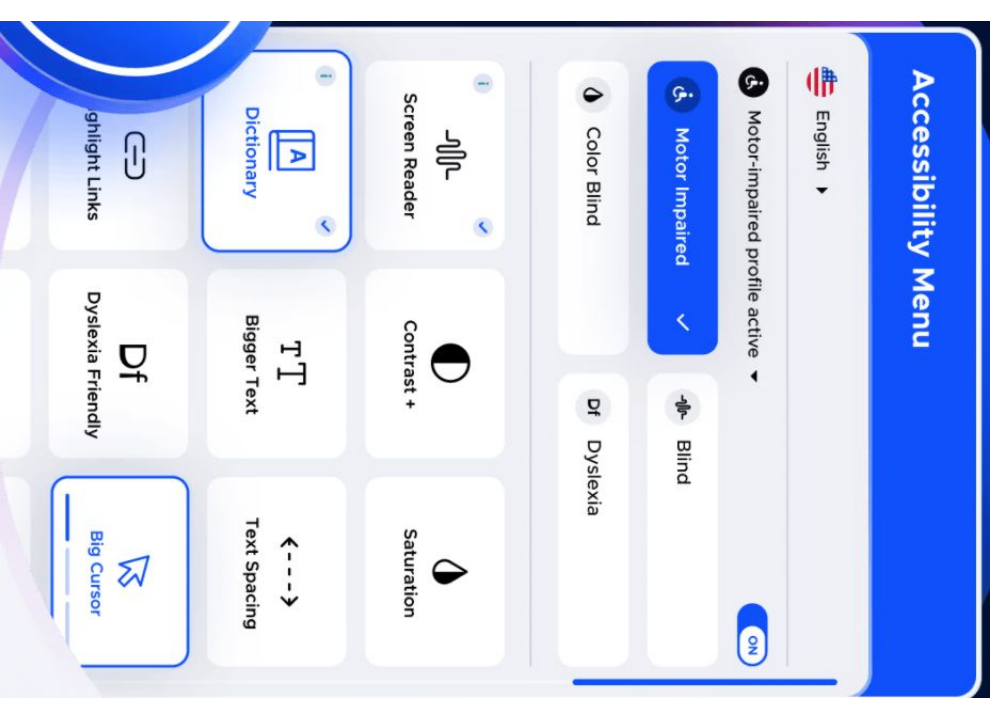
Accessibility Menu

English ▾

Motor-impaired profile active ▾

ON

Motor Impaired

Blind

Color Blind

Dyslexia

Screen Reader

Contrast +

Saturation

Dictionary

Bigger Text

Text Spacing

ghlight Links

Dyslexia Friendly

Big Cursor